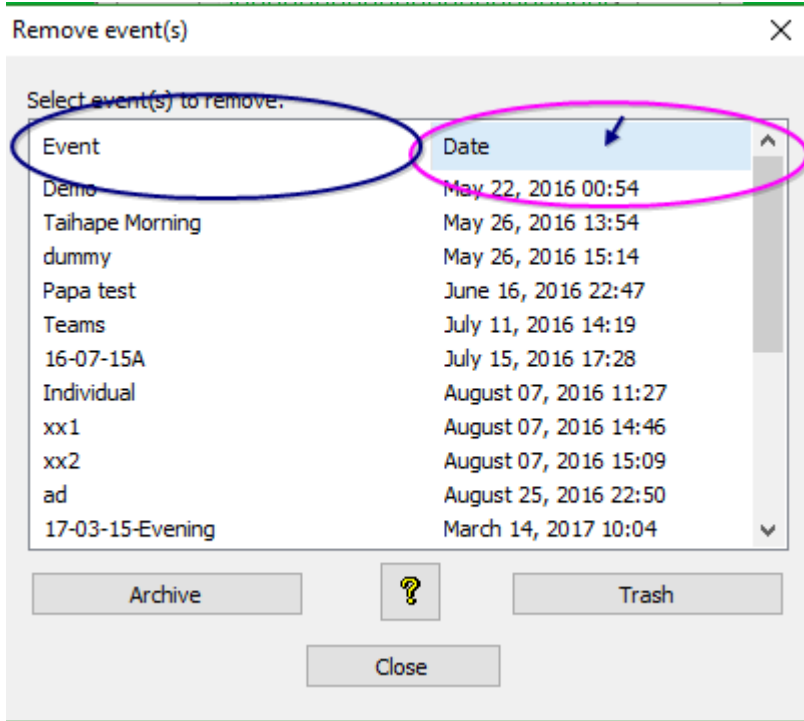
Remove event(s)

×

Select event(s) to remove:

| Event | Date |
|---|---|
| Demo | May 22, 2016 00:54 |
| Taihape Morning | May 26, 2016 13:54 |
| dummy | May 26, 2016 15:14 |
| Papa test | June 16, 2016 22:47 |
| Teams | July 11, 2016 14:19 |
| 16-07-15A | July 15, 2016 17:28 |
| Individual | August 07, 2016 11:27 |
| xx1 | August 07, 2016 14:46 |
| xx2 | August 07, 2016 15:09 |
| ad | August 25, 2016 22:50 |
| 17-03-15-Evening | March 14, 2017 10:04 |

Archive

?

Trash

Close